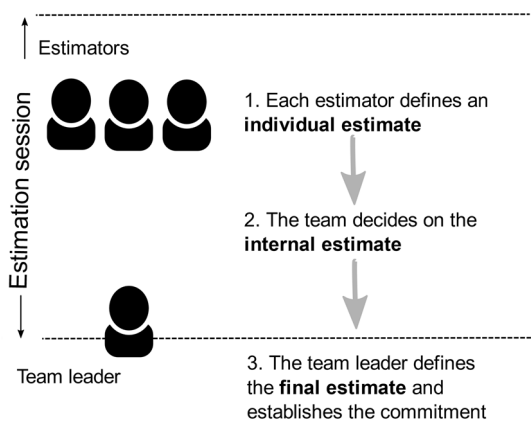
Estimation session

Estimators

1. Each estimator defines an **individual estimate**

2. The team decides on the **internal estimate**

Team leader

3. The team leader defines the **final estimate** and establishes the commitment